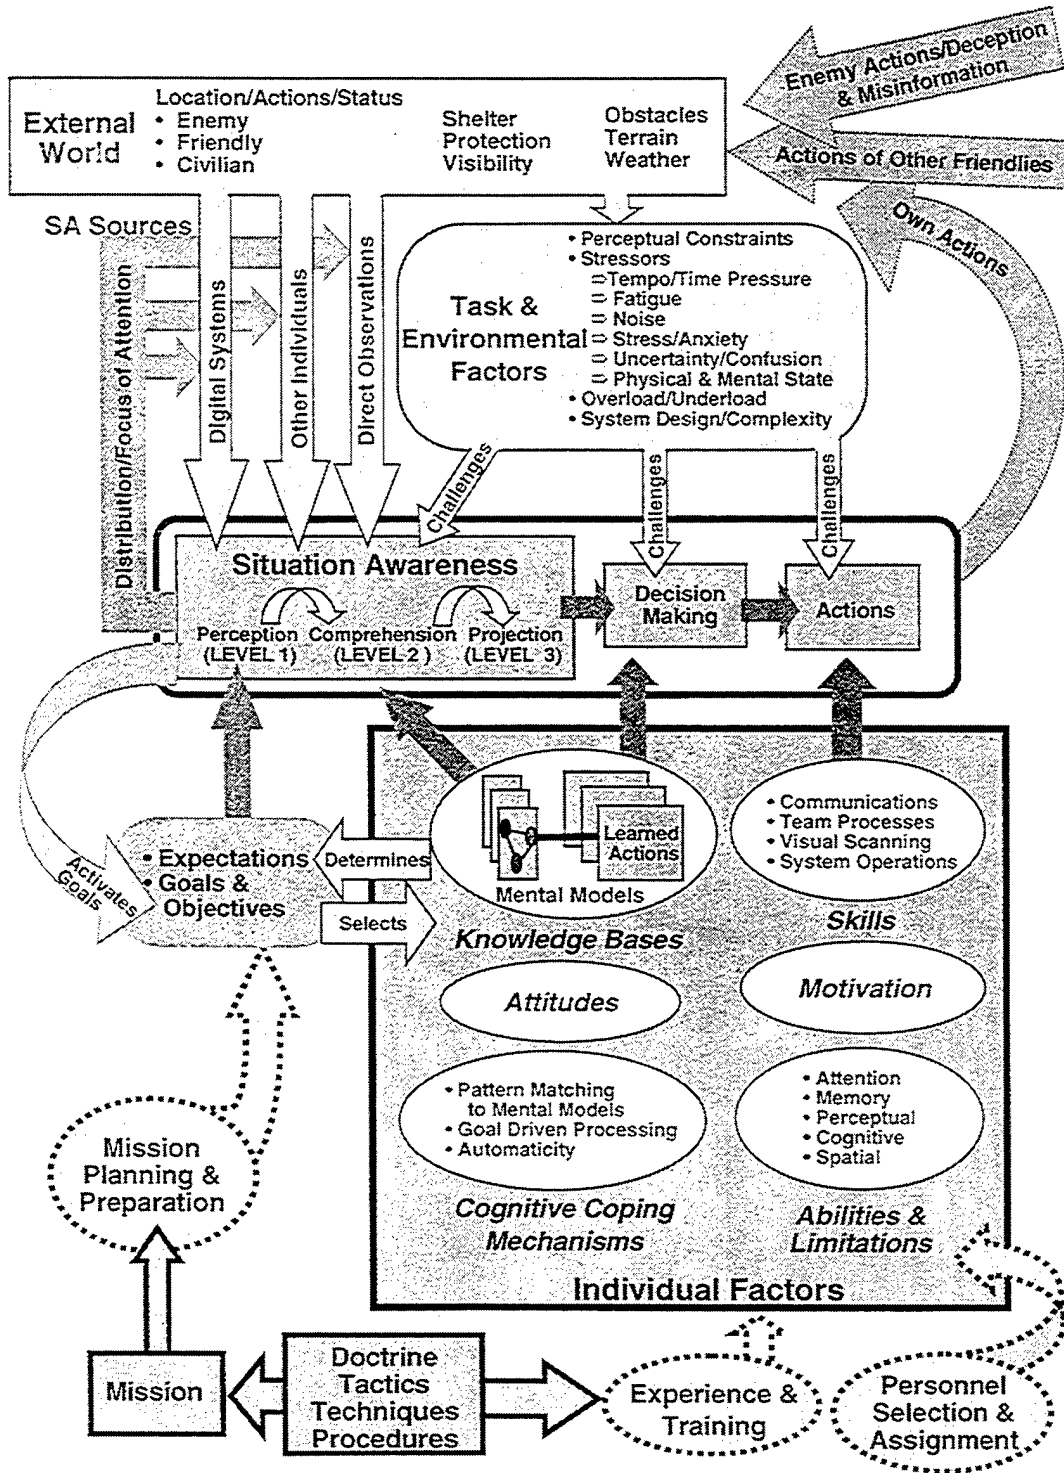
External World

Location/Actions/Status
• Enemy
• Friendly
• Civilian

Shelter
Protection
Visibility

Obstacles
Terrain
Weather

Enemy Actions/Deception & Misinformation

Actions of Other Friendlies

Own Actions

SA Sources

Distribution/Focus of Attention

Digital Systems

Other Individuals

Direct Observations

Task & Environmental Factors

• Perceptual Constraints
• Stressors
⇒ Tempo/Time Pressure
⇒ Fatigue
⇒ Noise
⇒ Stress/Anxiety
⇒ Uncertainty/Confusion
⇒ Physical & Mental State
• Overload/Underload
• System Design/Complexity

Challenges

Challenges

Challenges

Situation Awareness

Perception (LEVEL 1)

Comprehension (LEVEL 2)

Projection (LEVEL 3)

Decision Making

Actions

Activates Goals

• Expectations
• Goals & Objectives

Determines

Selects

Learned Actions

Mental Models

Knowledge Bases

• Communications
• Team Processes
• Visual Scanning
• System Operations

Skills

Attitudes

Motivation

• Pattern Matching to Mental Models
• Goal Driven Processing
• Automaticity

Cognitive Coping Mechanisms

• Attention
• Memory
• Perceptual
• Cognitive
• Spatial

Abilities & Limitations

Individual Factors

Mission Planning & Preparation

Mission

Doctrine
Tactics
Techniques
Procedures

Experience & Training

Personnel Selection & Assignment